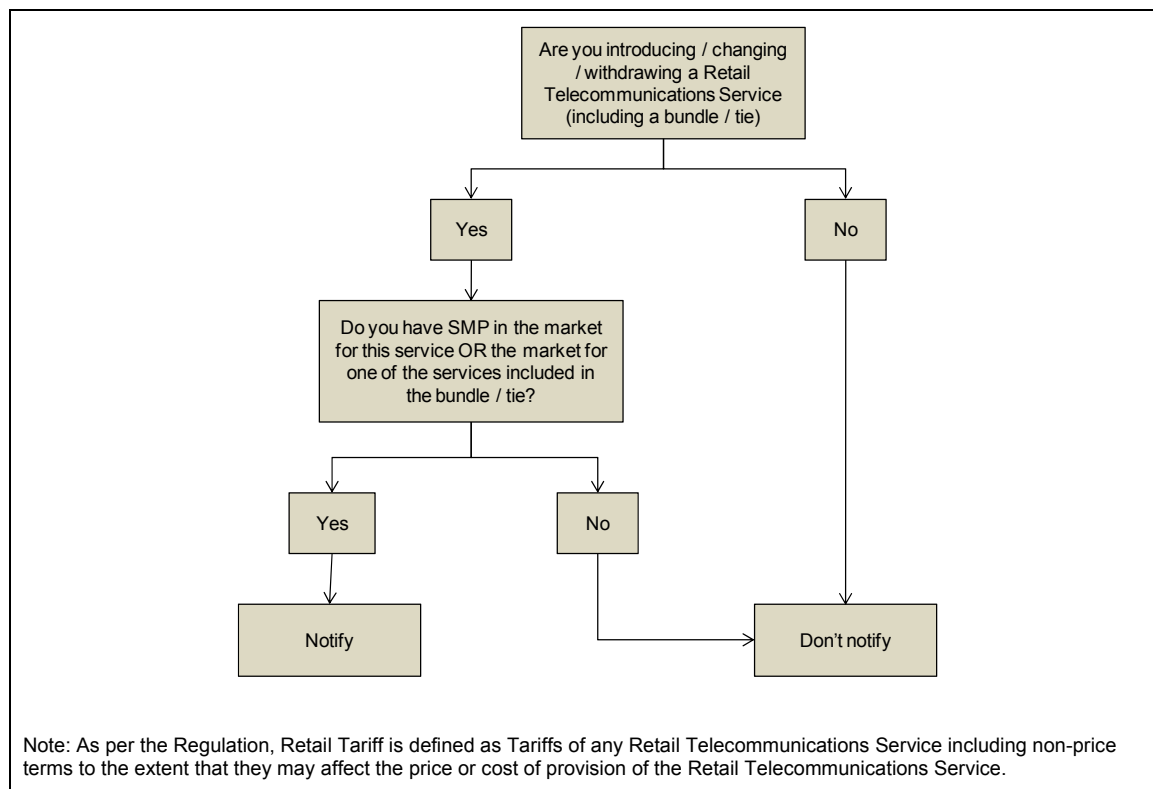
Are you introducing / changing / withdrawing a Retail Telecommunications Service (including a bundle / tie)

Yes

No

Do you have SMP in the market for this service OR the market for one of the services included in the bundle / tie?

Yes

No

Notify

Don't notify

Note: As per the Regulation, Retail Tariff is defined as Tariffs of any Retail Telecommunications Service including non-price terms to the extent that they may affect the price or cost of provision of the Retail Telecommunications Service.